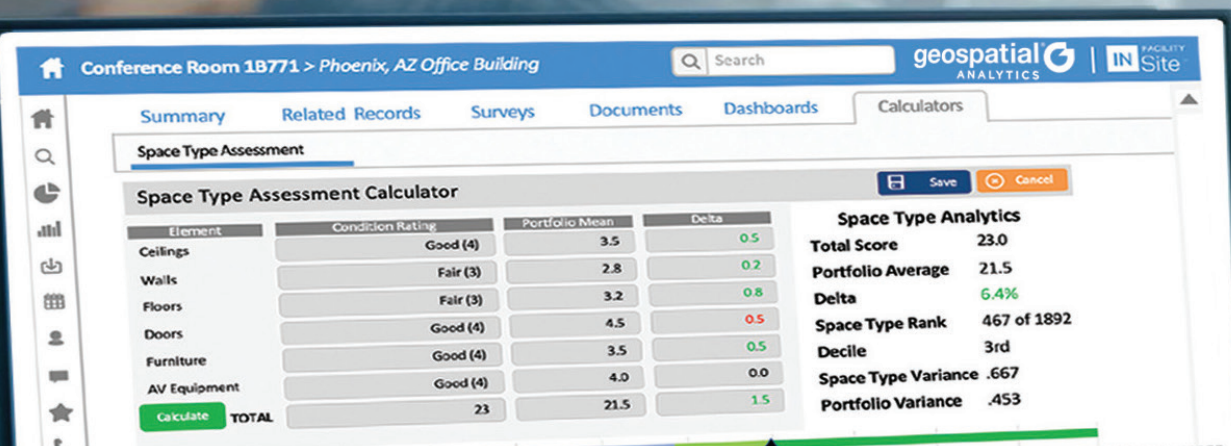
Conference Room 1B771 > Phoenix, AZ Office Building

Search

geospatial ANALYTICS | IN FACILITY Site

Summary Related Records Surveys Documents Dashboards Calculators

Space Type Assessment

Space Type Assessment Calculator

Save Cancel

| Element | Condition Rating | Portfolio Mean | Delta |
|---|---|---|---|
| Ceilings | Good (4) | 3.5 | 0.5 |
| Walls | Fair (3) | 2.8 | 0.2 |
| Floors | Fair (3) | 3.2 | 0.8 |
| Doors | Good (4) | 4.5 | 0.5 |
| Furniture | Good (4) | 3.5 | 0.5 |
| AV Equipment | Good (4) | 4.0 | 0.0 |
| Calculate TOTAL | 23 | 21.5 | 1.5 |

Space Type Analytics

Total Score 23.0

Portfolio Average 21.5

Delta 6.4%

Space Type Rank 467 of 1892

Decile 3rd

Space Type Variance .667

Portfolio Variance .453